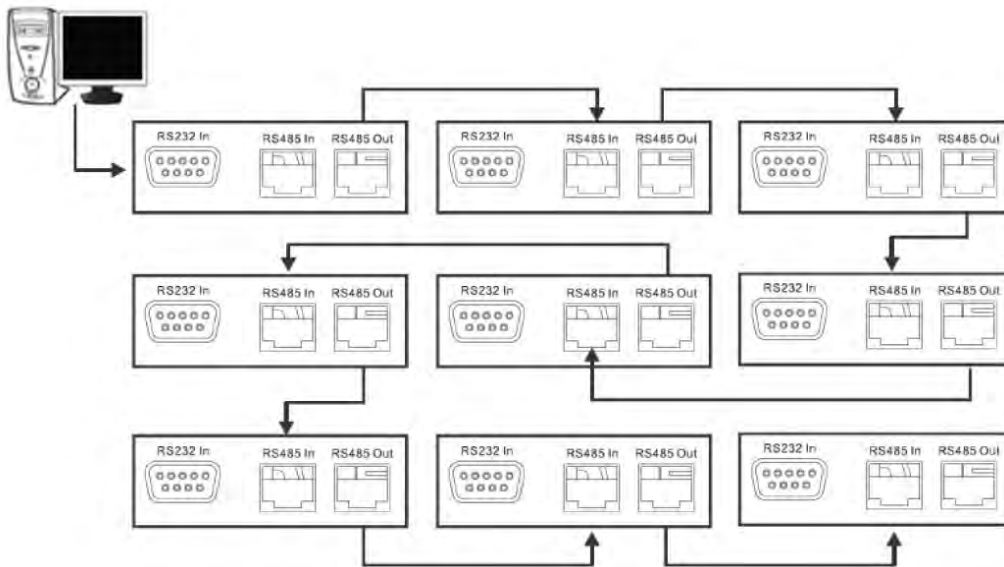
RS232 In RS485 In RS485 Out
RS232 In RS485 In RS485 Out
RS232 In RS485 In RS485 Out
RS232 In RS485 In RS485 Out
RS232 In RS485 In RS485 Out
RS232 In RS485 In RS485 Out
RS232 In RS485 In RS485 Out
RS232 In RS485 In RS485 Out
RS232 In RS485 In RS485 Out